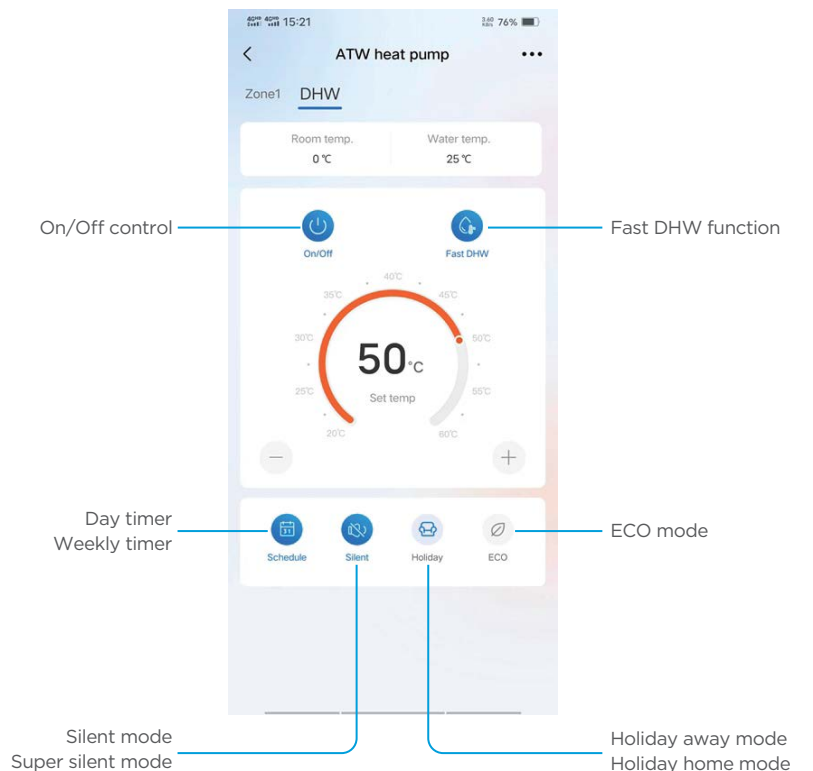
15:21 76%

ATW heat pump

Zone1 DHW

Room temp.
0 ℃

Water temp.
25 ℃

On/Off control

On/Off

Fast DHW

Fast DHW function

40℃
35℃
45℃
30℃
50℃
25℃
55℃
20℃
60℃

50℃

Set temp

—
+

Day timer
Weekly timer

Schedule
Silent
Holiday
ECO

ECO mode

Silent mode
Super silent mode

Holiday away mode
Holiday home mode